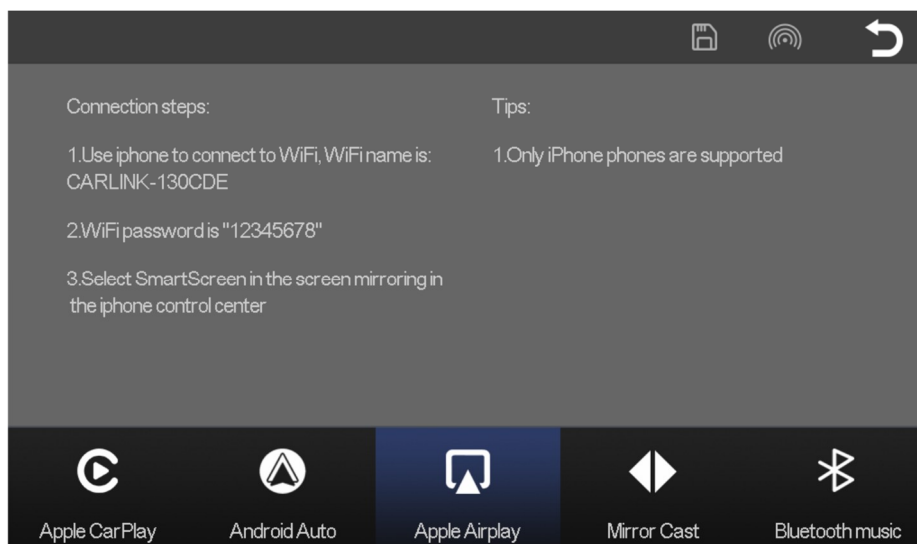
Connection steps:

1.Use iphone to connect to WiFi, WiFi name is: CARLINK-130CDE

2.WiFi password is "12345678"

3.Select SmartScreen in the screen mirroring in the iphone control center

Tips:

1.Only iPhone phones are supported

Apple CarPlay

Android Auto

Apple Airplay

Mirror Cast

Bluetooth music